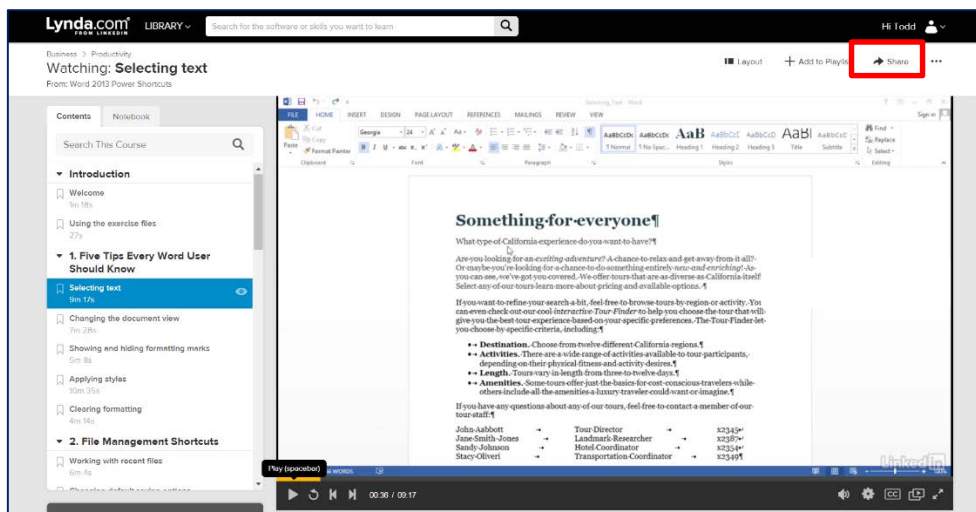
Lynda.com FROM LINKEDIN LIBRARY

Search for the software or skills you want to learn

Hi Todd

Business > Productivity

Watching: **Selecting text**

From: Word 2013 Power Shortcuts

Layout

Add to Playlist

Share

Contents Notebook

Search This Course

Introduction

Welcome
1m 18s

Using the exercise files
27s

1. Five Tips Every Word User Should Know

Selecting text
9m 17s

Changing the document view
7m 28s

Showing and hiding formatting marks
5m 8s

Applying styles
10m 35s

Clearing formatting
4m 14s

2. File Management Shortcuts

Working with recent files
6m 4s

FILE HOME INSERT DESIGN PAGE LAYOUT REFERENCES MAILINGS REVIEW VIEW

Selecting_Text - Word

Sign in

Cut Copy Format Painter Paste

Georgia 24

Clipboard Font Paragraph Styles Editing

AaBbCcDc AaBbCcDc AaB AaBbCcC AaBbCcD AaBl AaBbCcC

¶ Normal ¶ No Spac... Heading 1 Heading 2 Heading 3 Title Subtitle

Find Replace Select

Something·for·everyone¶

What·type·of·California·experience·do·you·want·to·have?¶

Are·you·looking·for·an·exciting·adventure?·A·chance·to·relax·and·get·away·from·it·all?·Or·maybe·you're·looking·for·a·chance·to·do·something·entirely·new·and·enriching!·As·you·can·see,·we've·got·you·covered.·We·offer·tours·that·are·as·diverse·as·California·itself!·Select·any·of·our·tours·learn·more·about·pricing·and·available·options.·¶

If·you·want·to·refine·your·search·a·bit,·feel·free·to·browse·tours·by·region·or·activity.·You·can·even·check·out·our·cool·interactive·Tour·Finder·to·help·you·choose·the·tour·that·will·give·you·the·best·tour·experience·based·on·your·specific·preferences.·The·Tour·Finder·let·you·choose·by·specific·criteria,·including:¶

• → **Destination.**·Choose·from·twelve·different·California·regions.¶
• → **Activities.**·There·are·a·wide·range·of·activities·available·to·tour·participants,·depending·on·their·physical·fitness·and·activity·desires.¶
• → **Length.**·Tours·vary·in·length·from·three·to·twelve·days.¶
• → **Amenities.**·Some·tours·offer·just·the·basics·for·cost-conscious·travelers·while·others·include·all·the·amenities·a·luxury·traveler·could·want·or·imagine.¶

If·you·have·any·questions·about·any·of·our·tours,·feel·free·to·contact·a·member·of·our·tour·staff:¶

| John·Aabbott | Tour·Director | x2345 |
|---|---|---|
| Jane·Smith·Jones | Landmark·Researcher | x2387 |
| Sandy·Johnson | Hotel·Coordinator | x2354 |
| Stacy·Oliveri | Transportation·Coordinator | x2349¶ |

Play (spacebar)

WORDS

100%

00:36 / 09:17

CC

Linked in